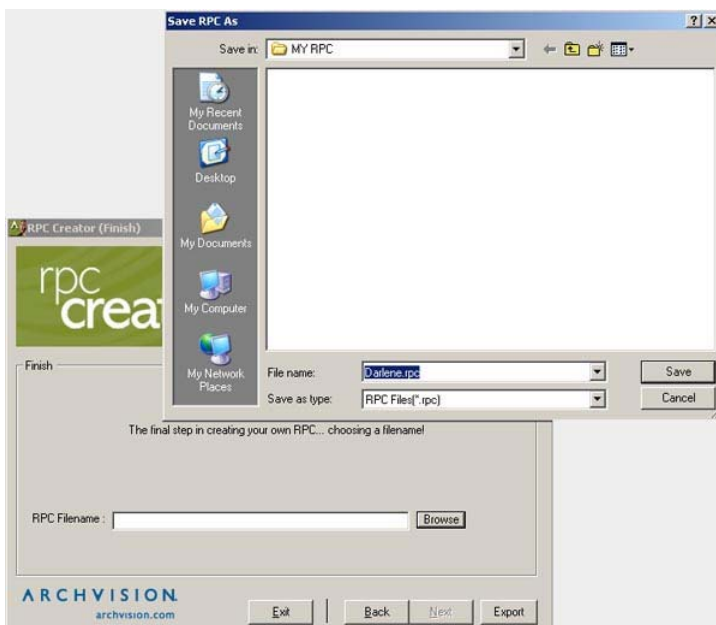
Save RPC As

?
X

Save in: MY RPC

My Recent Documents

Desktop

My Documents

My Computer

My Network Places

File name: Darlene.rpc

Save as type: RPC Files(*.rpc)

Save

Cancel

RPC Creator (Finish)

rpc creat

Finish

The final step in creating your own RPC... choosing a filename!

RPC Filename :

Browse

ARCHVISION

archvision.com

Exit

Back

Next

Export